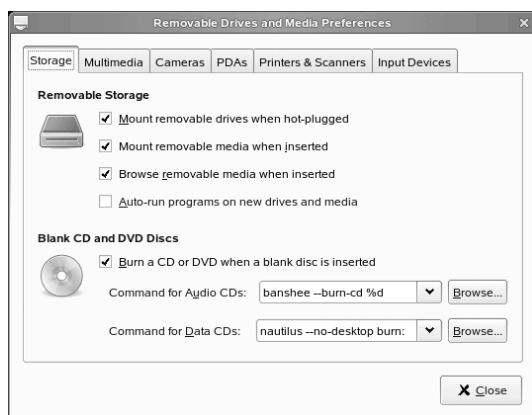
Removable Drives and Media Preferences

Storage | Multimedia | Cameras | PDAs | Printers & Scanners | Input Devices

Removable Storage

Mount removable drives when hot-plugged

Mount removable media when inserted

Browse removable media when inserted

Auto-run programs on new drives and media

Blank CD and DVD Discs

Burn a CD or DVD when a blank disc is inserted

Command for Audio CDs: banshee --burn-cd %d Browse...

Command for Data CDs: nautilus --no-desktop burn: Browse...

Close